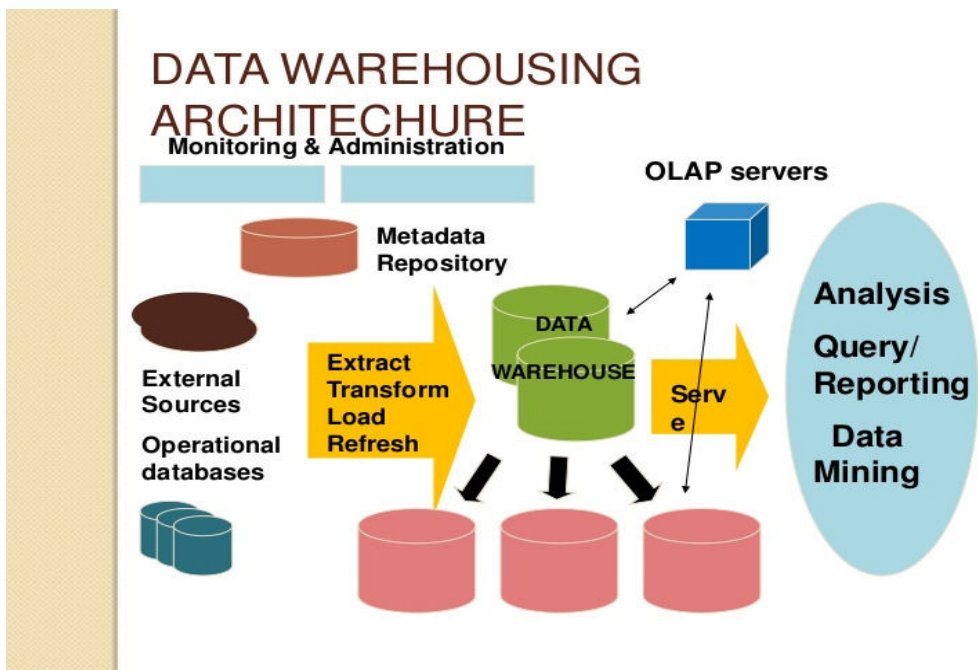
DATA WAREHOUSING ARCHITECHURE

Monitoring & Administration

OLAP servers

Metadata Repository

DATA WAREHOUSE

Extract Transform Load Refresh

External Sources

Operational databases

Serv e

Analysis

Query/ Reporting

Data Mining